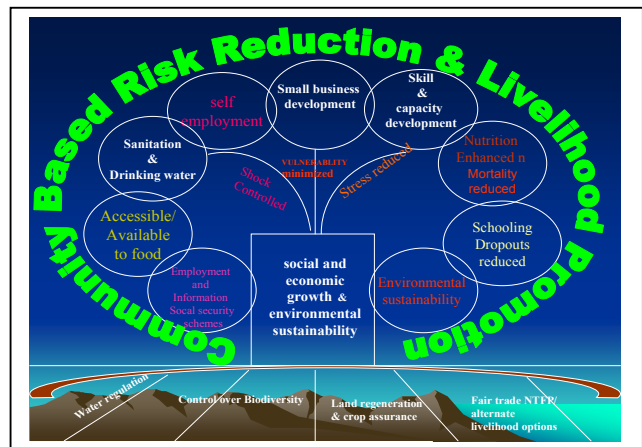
Community Based Risk Reduction & Livelihood Promotion

self employment

Small business development

Skill & capacity development

Sanitation & Drinking water

Nutrition Enhanced n Mortality reduced

VULNERABILITY minimized

Shock Controlled

Stress reduced

Accessible/ Available to food

Schooling Dropouts reduced

Employment and Information Socal security schemes

social and economic growth & environmental sustainability

Environmental sustainability

Water regulation

Control over Biodiversity

Land regeneration & crop assurance

Fair trade NTFP/ alternate livelihood options